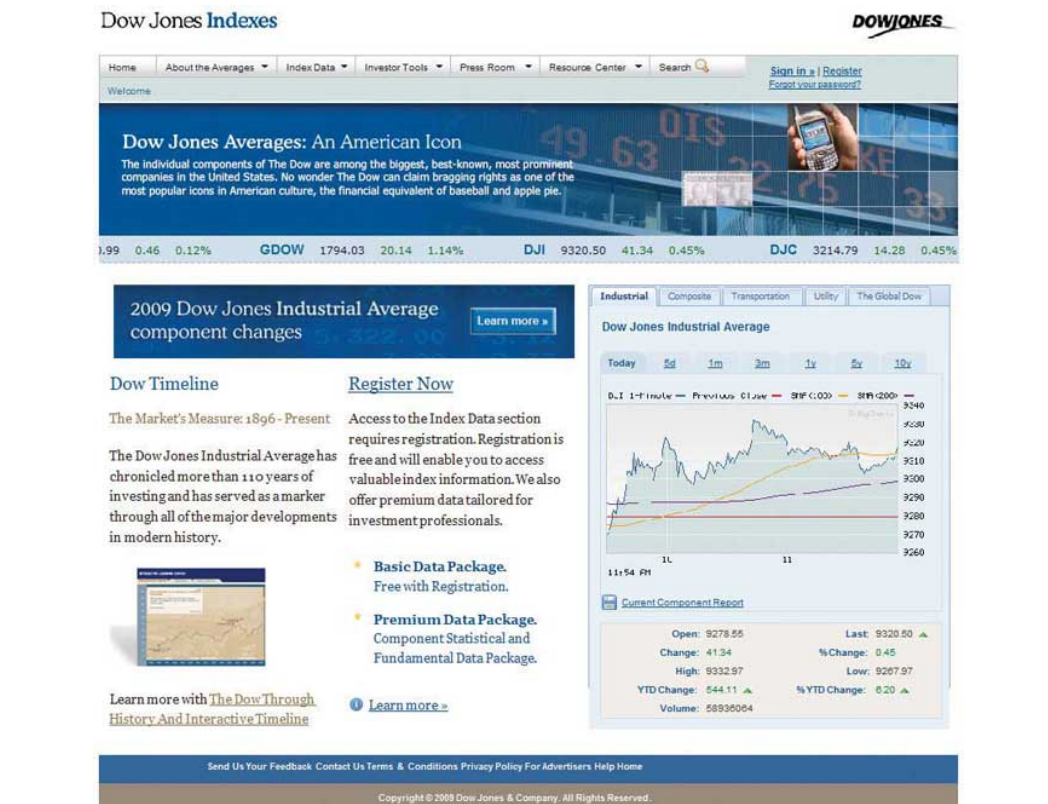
Dow Jones Indexes

DOWJONES

Home | About the Averages ▼ | Index Data ▼ | Investor Tools ▼ | Press Room ▼ | Resource Center ▼ | Search

Sign in » | Register
Forgot your password?

Welcome

Dow Jones Averages: An American Icon

The individual components of The Dow are among the biggest, best-known, most prominent companies in the United States. No wonder The Dow can claim bragging rights as one of the most popular icons in American culture, the financial equivalent of baseball and apple pie.

.99 0.46 0.12% GDOW 1794.03 20.14 1.14% DJI 9320.50 41.34 0.45% DJC 3214.79 14.28 0.45%

2009 Dow Jones Industrial Average component changes

Learn more »

Dow Timeline

The Market's Measure: 1896 - Present

The Dow Jones Industrial Average has chronicled more than 110 years of investing and has served as a marker through all of the major developments in modern history.

Learn more with The Dow Through History And Interactive Timeline

Register Now

Access to the Index Data section requires registration. Registration is free and will enable you to access valuable index information. We also offer premium data tailored for investment professionals.

Basic Data Package.
Free with Registration.

Premium Data Package.
Component Statistical and Fundamental Data Package.

Learn more »

Industrial | Composite | Transportation | Utility | The Global Dow

Dow Jones Industrial Average

Today | 5d | 1m | 3m | 1y | 5y | 10y

DJI 1-Minute — Previous Close — SMA(50) — SMA(200) —

9340
9330
9320
9310
9300
9290
9280
9270
9260

10 11

11:54 AM

Current Component Report

Open: 9278.55 | Last: 9320.50
Change: 41.34 | %Change: 0.45
High: 9332.97 | Low: 9267.97
YTD Change: 544.11 | %YTD Change: 6.20
Volume: 58936064

Send Us Your Feedback Contact Us Terms & Conditions Privacy Policy For Advertisers Help Home

Copyright © 2009 Dow Jones & Company. All Rights Reserved.